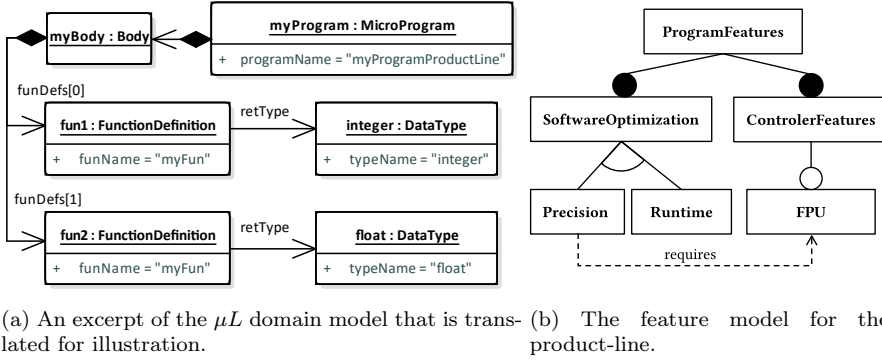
myBody : Body

myProgram : MicroProgram
+ programName = "myProgramProductLine"

funDefs[0]

fun1 : FunctionDefinition
+ funName = "myFun"

retType

integer : DataType
+ typeName = "integer"

funDefs[1]

fun2 : FunctionDefinition
+ funName = "myFun"

retType

float : DataType
+ typeName = "float"

ProgramFeatures

SoftwareOptimization

ControlerFeatures

Precision

Runtime

FPU

requires

(a) An excerpt of the $\mu L$ domain model that is translated for illustration.

(b) The feature model for th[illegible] product-line.